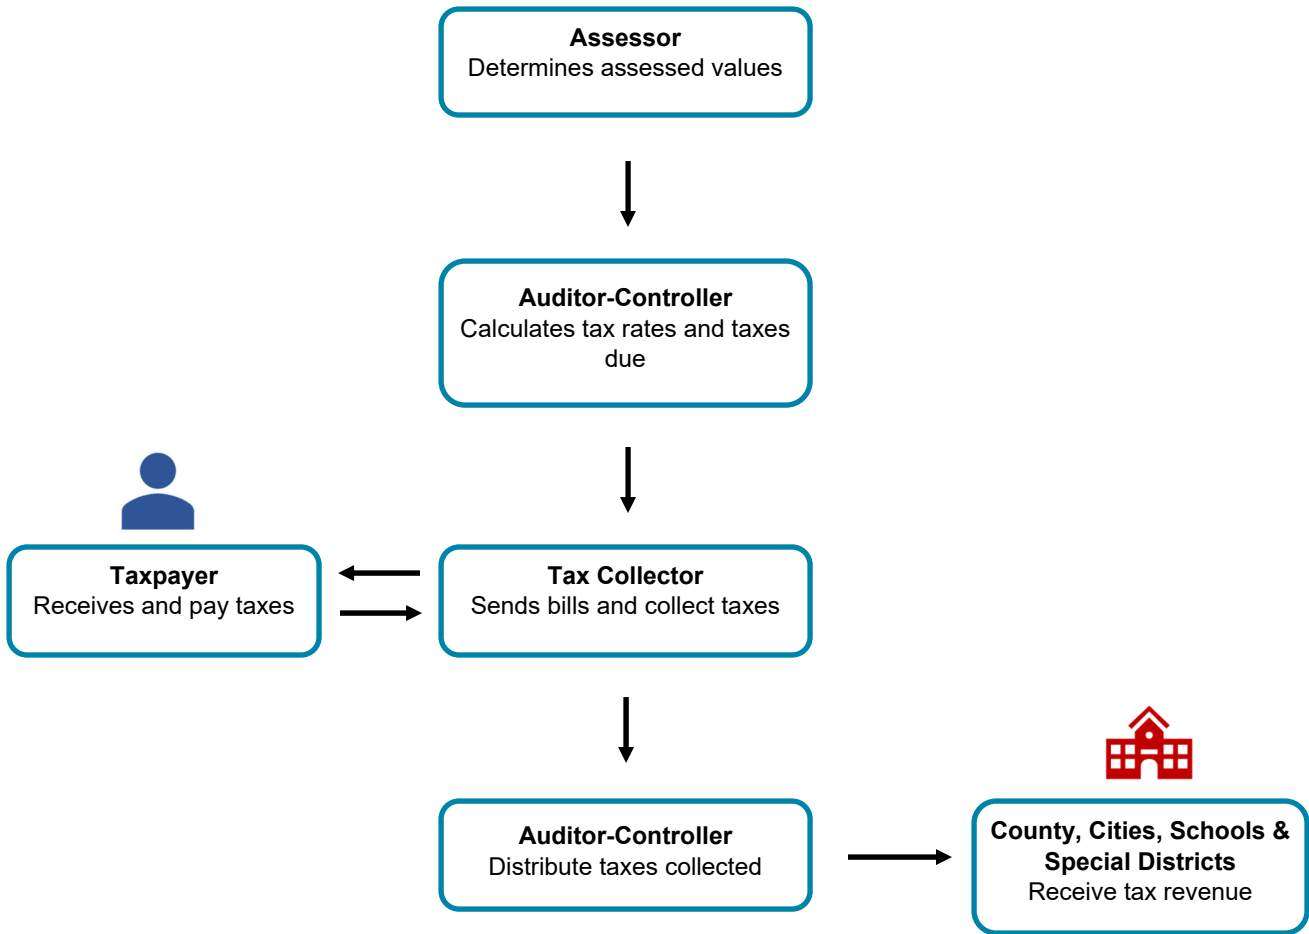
**Assessor**
Determines assessed values

**Auditor-Controller**
Calculates tax rates and taxes due

**Taxpayer**
Receives and pay taxes

**Tax Collector**
Sends bills and collect taxes

**Auditor-Controller**
Distribute taxes collected

**County, Cities, Schools & Special Districts**
Receive tax revenue